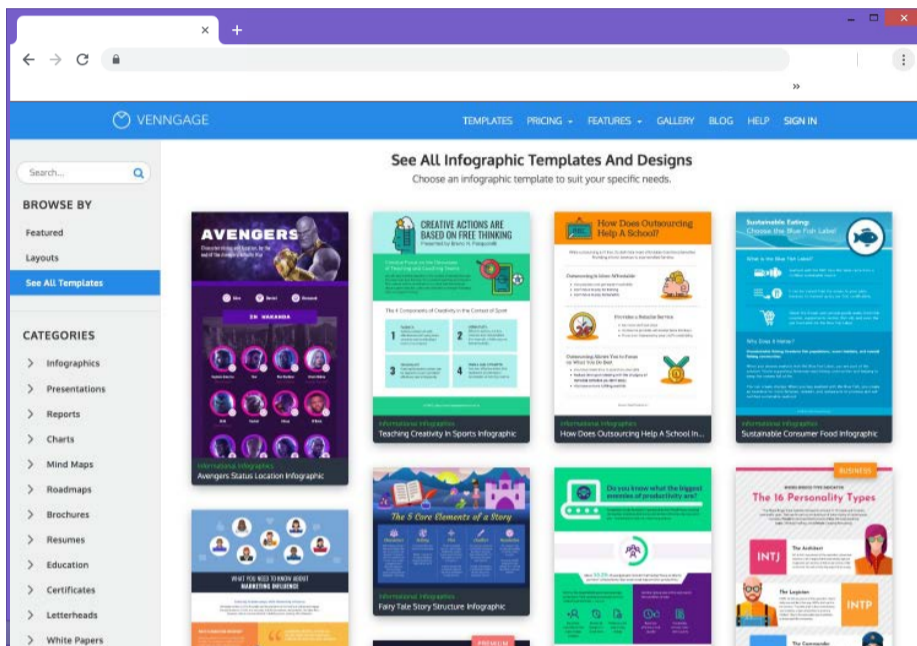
×
+
»
VENNGAGE
TEMPLATES PRICING FEATURES GALLERY BLOG HELP SIGN IN
Search...
BROWSE BY
Featured
Layouts
See All Templates
CATEGORIES
Infographics
Presentations
Reports
Charts
Mind Maps
Roadmaps
Brochures
Resumes
Education
Certificates
Letterheads
White Papers

See All Infographic Templates And Designs
Choose an infographic template to suit your specific needs.

AVENGERS
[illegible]
Informational Infographics
Avengers Status Location Infographic

CREATIVE ACTIONS ARE BASED ON FREE THINKING
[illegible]
Informational Infographics
Teaching Creativity In Sports Infographic

How Does Outsourcing Help A School?
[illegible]
Informational Infographics
How Does Outsourcing Help A School In...

Sustainable Eating: Choose the Blue Fish Label
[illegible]
Informational Infographics
Sustainable Consumer Food Infographic

WHAT YOU NEED TO KNOW ABOUT MARKETING INFLUENCE
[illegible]

The 5 Core Elements of a Story
Informational Infographics
Fairy Tale Story Structure Infographic

Do you know what the biggest enemies of productivity are?
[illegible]

BUSINESS
The 16 Personality Types
INTJ
INTP
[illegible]

PREMIUM